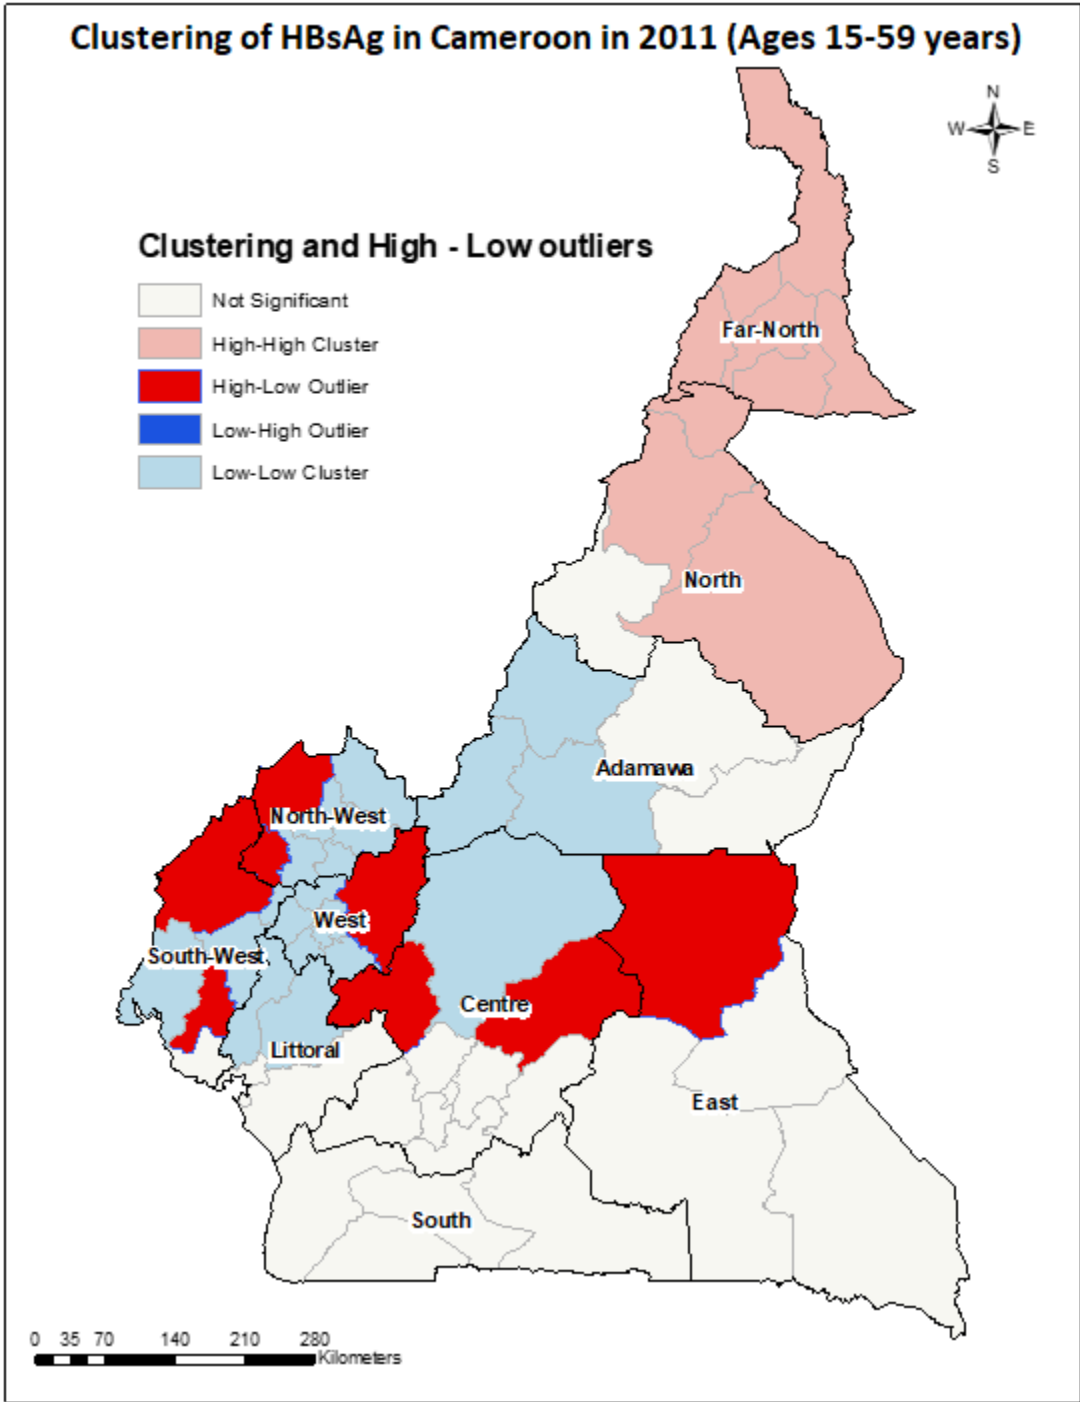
Clustering of HBsAg in Cameroon in 2011 (Ages 15-59 years)

N
W
E
S

Clustering and High - Low outliers

Not Significant
High-High Cluster
High-Low Outlier
Low-High Outlier
Low-Low Cluster

Far-North
North
Adamawa
North-West
West
South-West
Centre
Littoral
East
South

0 35 70 140 210 280
Kilometers